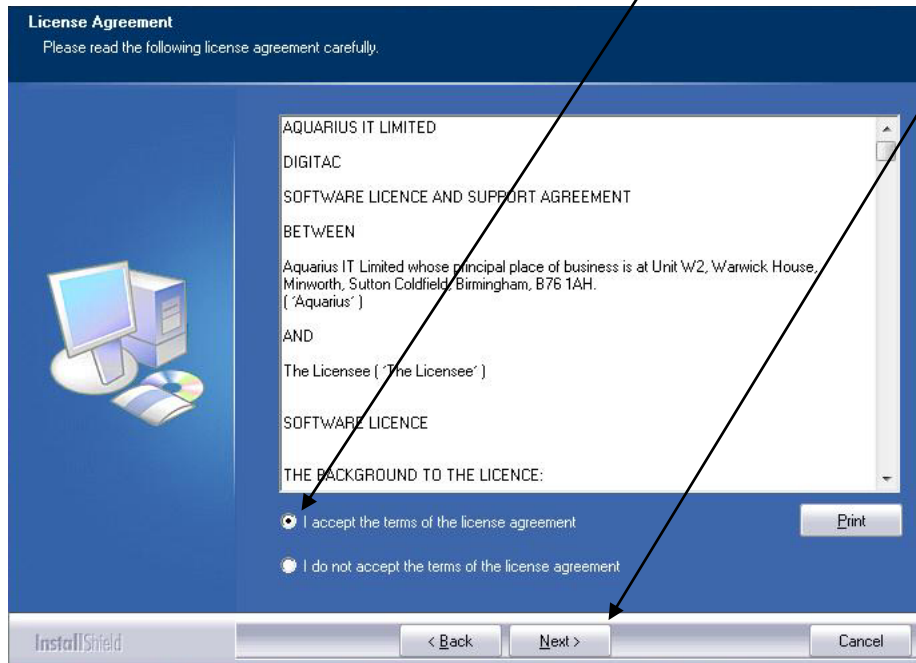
License Agreement

Please read the following license agreement carefully.

AQUARIUS IT LIMITED

DIGITAC

SOFTWARE LICENCE AND SUPPORT AGREEMENT

BETWEEN

Aquarius IT Limited whose principal place of business is at Unit W2, Warwick House, Minworth, Sutton Coldfield, Birmingham, B76 1AH.
( 'Aquarius' )

AND

The Licensee ( 'The Licensee' )

SOFTWARE LICENCE

THE BACKGROUND TO THE LICENCE:

I accept the terms of the license agreement

I do not accept the terms of the license agreement

Print

InstallShield

< Back

Next >

Cancel